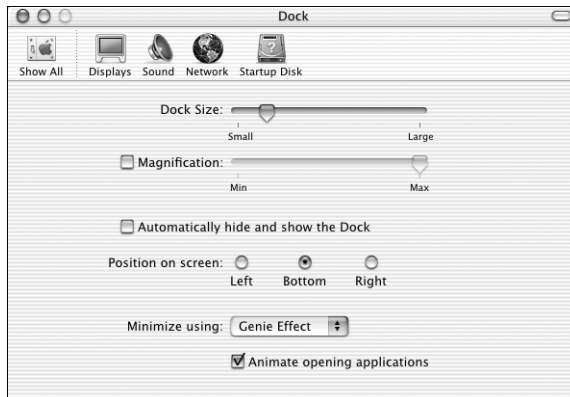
Dock

Show All Displays Sound Network Startup Disk

Dock Size:
Small Large

Magnification:
Min Max

Automatically hide and show the Dock

Position on screen: Left Bottom Right

Minimize using: Genie Effect

Animate opening applications